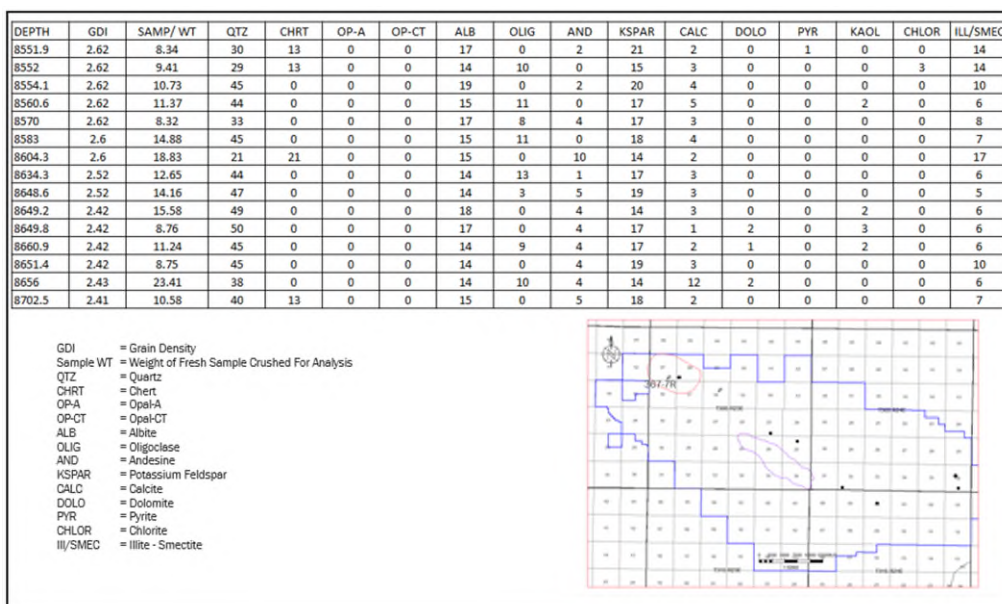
| DEPTH | GDI | SAMP/ WT | QTZ | CHRT | OP-A | OP-CT | ALB | OLIG | AND | KSPAR | CALC | DOLO | PYR | KAOL | CHLOR | ILL/SMEC |
|---|---|---|---|---|---|---|---|---|---|---|---|---|---|---|---|---|
| 8551.9 | 2.62 | 8.34 | 30 | 13 | 0 | 0 | 17 | 0 | 2 | 21 | 2 | 0 | 1 | 0 | 0 | 14 |
| 8552 | 2.62 | 9.41 | 29 | 13 | 0 | 0 | 14 | 10 | 0 | 15 | 3 | 0 | 0 | 0 | 3 | 14 |
| 8554.1 | 2.62 | 10.73 | 45 | 0 | 0 | 0 | 19 | 0 | 2 | 20 | 4 | 0 | 0 | 0 | 0 | 10 |
| 8560.6 | 2.62 | 11.37 | 44 | 0 | 0 | 0 | 15 | 11 | 0 | 17 | 5 | 0 | 0 | 2 | 0 | 6 |
| 8570 | 2.62 | 8.32 | 33 | 0 | 0 | 0 | 17 | 8 | 4 | 17 | 3 | 0 | 0 | 0 | 0 | 8 |
| 8583 | 2.6 | 14.88 | 45 | 0 | 0 | 0 | 15 | 11 | 0 | 18 | 4 | 0 | 0 | 0 | 0 | 7 |
| 8604.3 | 2.6 | 18.83 | 21 | 21 | 0 | 0 | 15 | 0 | 10 | 14 | 2 | 0 | 0 | 0 | 0 | 17 |
| 8634.3 | 2.52 | 12.65 | 44 | 0 | 0 | 0 | 14 | 13 | 1 | 17 | 3 | 0 | 0 | 0 | 0 | 6 |
| 8648.6 | 2.52 | 14.16 | 47 | 0 | 0 | 0 | 14 | 3 | 5 | 19 | 3 | 0 | 0 | 0 | 0 | 5 |
| 8649.2 | 2.42 | 15.58 | 49 | 0 | 0 | 0 | 18 | 0 | 4 | 14 | 3 | 0 | 0 | 2 | 0 | 6 |
| 8649.8 | 2.42 | 8.76 | 50 | 0 | 0 | 0 | 17 | 0 | 4 | 17 | 1 | 2 | 0 | 3 | 0 | 6 |
| 8660.9 | 2.42 | 11.24 | 45 | 0 | 0 | 0 | 14 | 9 | 4 | 17 | 2 | 1 | 0 | 2 | 0 | 6 |
| 8651.4 | 2.42 | 8.75 | 45 | 0 | 0 | 0 | 14 | 0 | 4 | 19 | 3 | 0 | 0 | 0 | 0 | 10 |
| 8656 | 2.43 | 23.41 | 38 | 0 | 0 | 0 | 14 | 10 | 4 | 14 | 12 | 2 | 0 | 0 | 0 | 6 |
| 8702.5 | 2.41 | 10.58 | 40 | 13 | 0 | 0 | 15 | 0 | 5 | 18 | 2 | 0 | 0 | 0 | 0 | 7 |

GDI = Grain Density
Sample WT = Weight of Fresh Sample Crushed For Analysis
QTZ = Quartz
CHRT = Chert
OP-A = Opal-A
OP-CT = Opal-CT
ALB = Albite
OLIG = Oligoclase
AND = Andesine
KSPAR = Potassium Feldspar
CALC = Calcite
DOLO = Dolomite
PYR = Pyrite
CHLOR = Chlorite
Ill/SMEC = Illite - Smectite

36T-7R